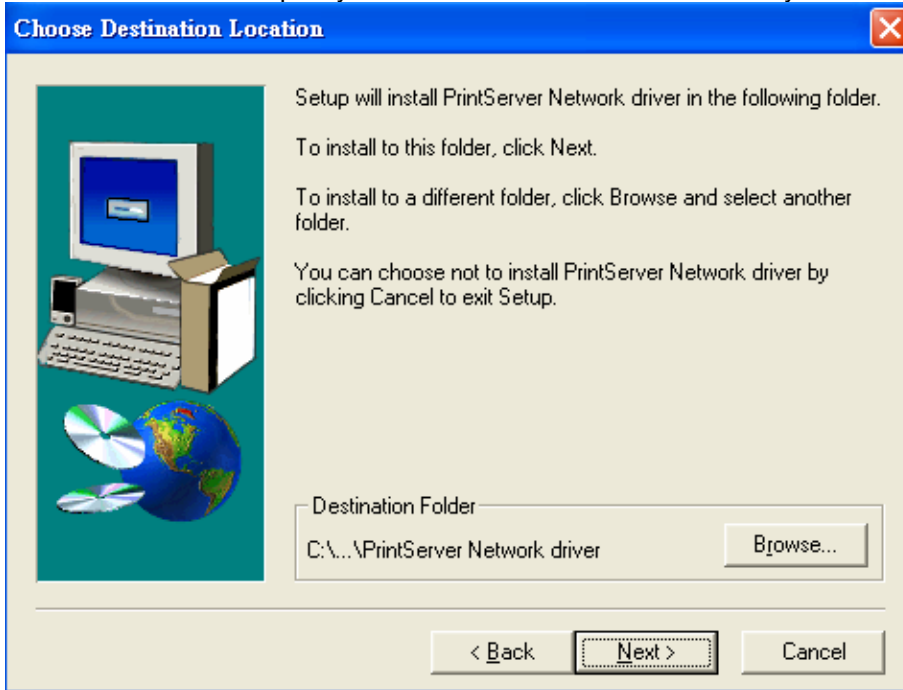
Choose Destination Location

Setup will install PrintServer Network driver in the following folder.

To install to this folder, click Next.

To install to a different folder, click Browse and select another folder.

You can choose not to install PrintServer Network driver by clicking Cancel to exit Setup.

Destination Folder

C:\...\PrintServer Network driver

Browse...

< Back

Next >

Cancel